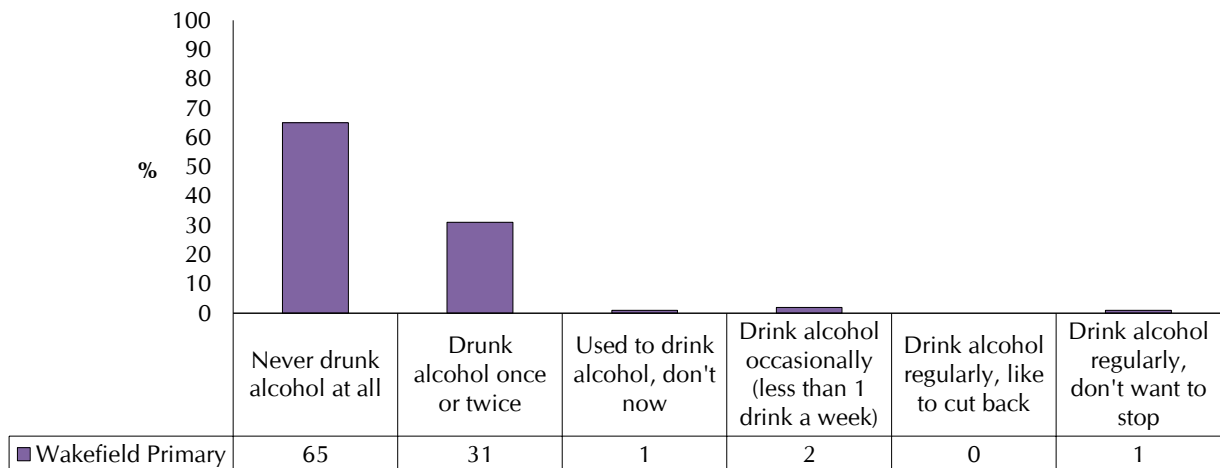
100
90
80
70
60
50
40
30
20
10
0

%

| | Never drunk alcohol at all | Drunk alcohol once or twice | Used to drink alcohol, don't now | Drink alcohol occasionally (less than 1 drink a week) | Drink alcohol regularly, like to cut back | Drink alcohol regularly, don't want to stop |
|---|---|---|---|---|---|---|
| Wakefield Primary | 65 | 31 | 1 | 2 | 0 | 1 |